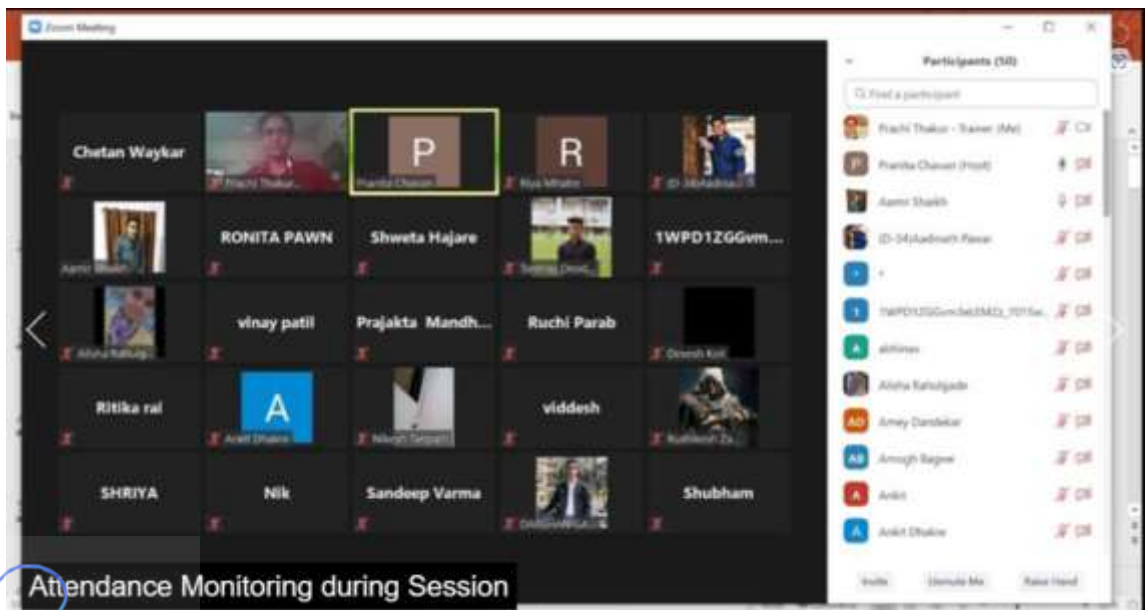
Zoom Meeting

Chetan Waykar
Prachi Thakur
P
Pranita Chavan
R
Riya Mhatre
ID-34Aadinath

Aamir Shaikh
RONITA PAWN
Shweta Hajare
Swapnil
1WPD1ZGGvm...

Alisha Rahulgade
vinay patil
Prajakta Mandh...
Ruchi Parab
Devesh Koli

Ritika rai
A
Ankit Dhakne
Nilesh Tarpe
viddesh
Rushikesh Za...

SHRIYA
Nik
Sandeep Varma
DARSHAN
Shubham

Participants (50)
Find a participant
Prachi Thakur - Trainer (Me)
Pranita Chavan (Host)
Aamir Shaikh
ID-34Aadinath Pawar
.
1WPD1ZGGvm...
akhinav
Alisha Rahulgade
Amey Dandekar
Amogh Bagwe
Ankit
Ankit Dhakne
Invite
Unmute Me
Raise Hand

Attendance Monitoring during Session